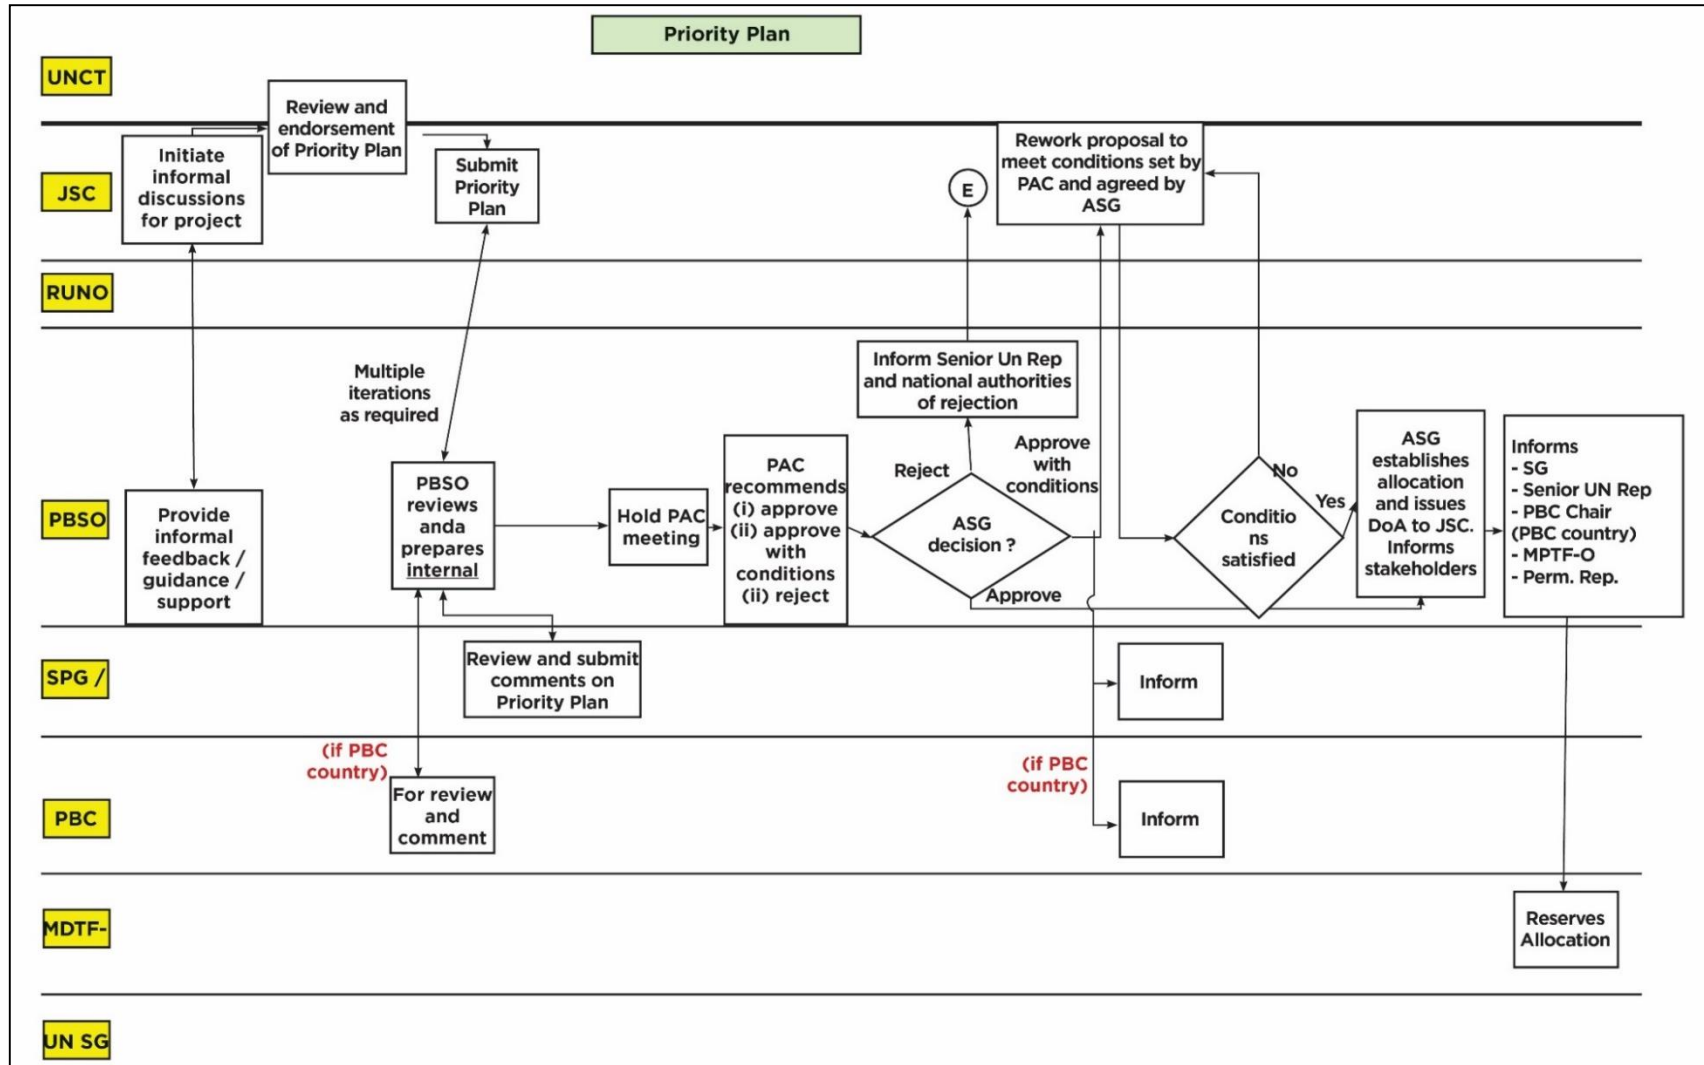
Priority Plan

UNCT

Review and endorsement of Priority Plan

JSC

Initiate informal discussions for project

Submit Priority Plan

E

Rework proposal to meet conditions set by PAC and agreed by ASG

RUNO

Multiple iterations as required

Inform Senior Un Rep and national authorities of rejection

PBSO

Provide informal feedback / guidance / support

PBSO reviews anda prepares internal

Hold PAC meeting

PAC recommends (i) approve (ii) approve with conditions (ii) reject

Reject

Approve with conditions

ASG decision ?

Approve

Conditio ns satisfied

No

Yes

ASG establishes allocation and issues DoA to JSC. Informs stakeholders

Informs
- SG
- Senior UN Rep
- PBC Chair (PBC country)
- MPTF-O
- Perm. Rep.

SPG /

Review and submit comments on Priority Plan

Inform

(if PBC country)

PBC

For review and comment

(if PBC country)

Inform

MDTF-

Reserves Allocation

UN SG